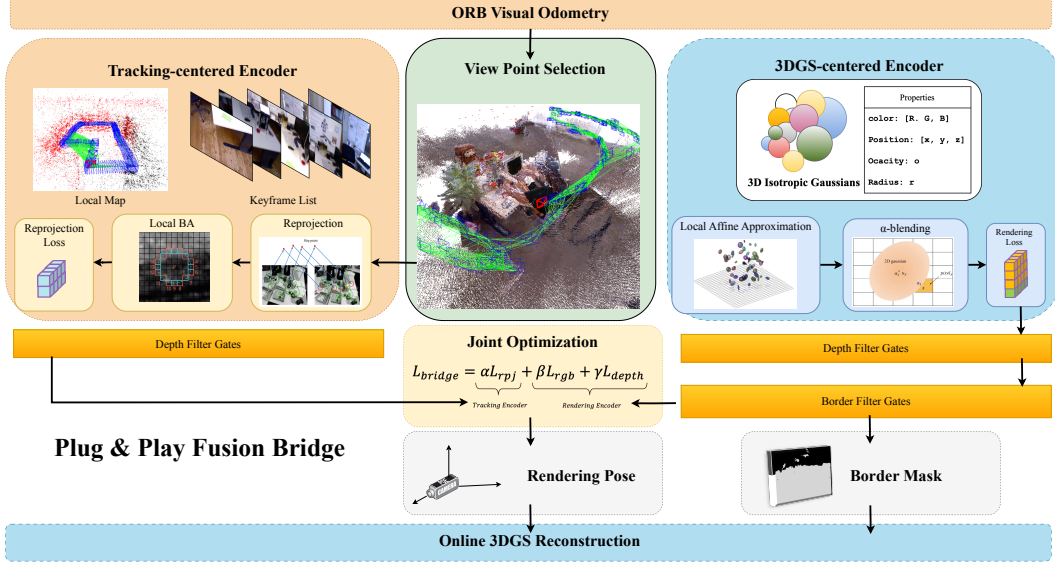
ORB Visual Odometry

Tracking-centered Encoder

Local Map

Keyframe List

Reprojection Loss

Local BA

Reprojection

View Point Selection

3DGS-centered Encoder

Properties

color: [R, G, B]

Position: [x, y, z]

Ocacity: o

Radius: r

3D Isotropic Gaussians

Local Affine Approximation

α-blending

Rendering Loss

Depth Filter Gates

Joint Optimization

$L_{bridge} = \alpha L_{rpj} + \beta L_{rgb} + \gamma L_{depth}$

Tracking Encoder

Rendering Encoder

Depth Filter Gates

Border Filter Gates

Plug & Play Fusion Bridge

Rendering Pose

Border Mask

Online 3DGS Reconstruction